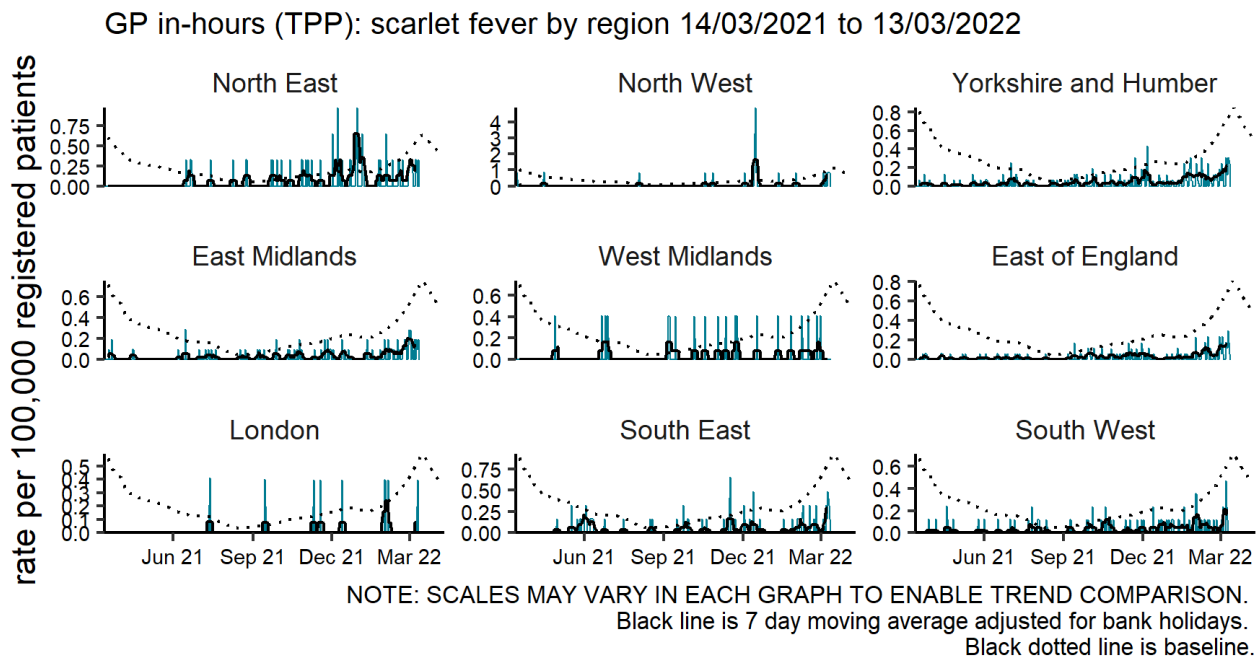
GP in-hours (TPP): scarlet fever by region 14/03/2021 to 13/03/2022

rate per 100,000 registered patients

North East
0.75
0.50
0.25
0.00

North West
4
3
2
1
0

Yorkshire and Humber
0.8
0.6
0.4
0.2
0.0

East Midlands
0.6
0.4
0.2
0.0

West Midlands
0.6
0.4
0.2
0.0

East of England
0.8
0.6
0.4
0.2
0.0

London
0.5
0.4
0.3
0.2
0.1
0.0
Jun 21 Sep 21 Dec 21 Mar 22

South East
0.75
0.50
0.25
0.00
Jun 21 Sep 21 Dec 21 Mar 22

South West
0.6
0.4
0.2
0.0
Jun 21 Sep 21 Dec 21 Mar 22

NOTE: SCALES MAY VARY IN EACH GRAPH TO ENABLE TREND COMPARISON.
Black line is 7 day moving average adjusted for bank holidays.
Black dotted line is baseline.